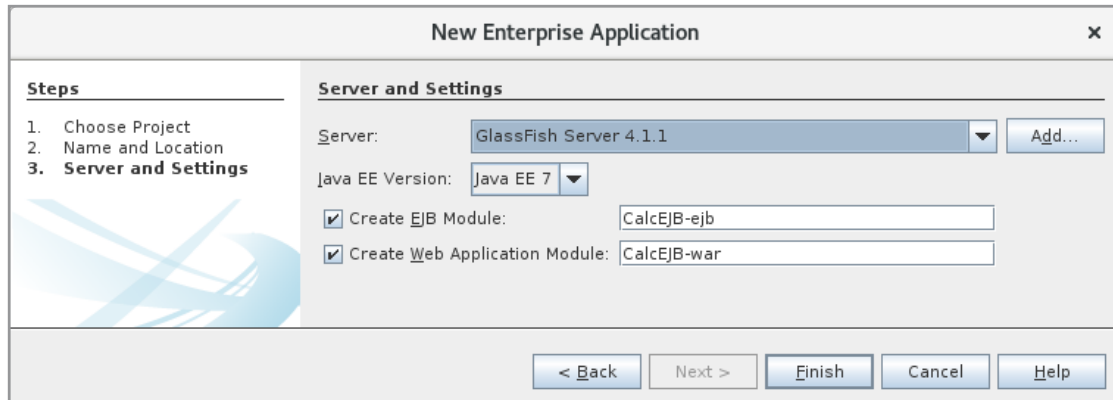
New Enterprise Application ×

Steps

1. Choose Project
2. Name and Location
3. Server and Settings

Server and Settings

Server: GlassFish Server 4.1.1 Add...

Java EE Version: Java EE 7

Create EJB Module: CalcEJB-ejb

Create Web Application Module: CalcEJB-war

< Back Next > Finish Cancel Help